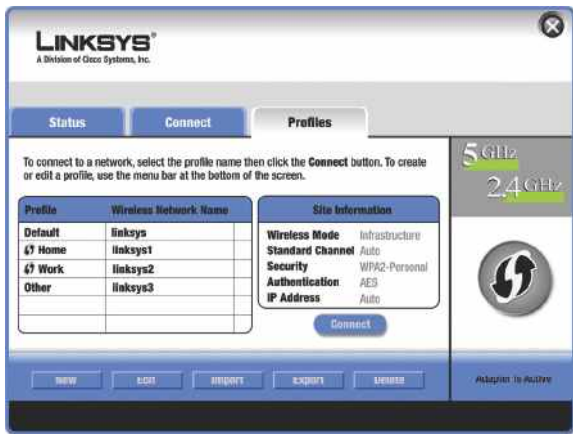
LINKSYS®
A Division of Cisco Systems, Inc.

Status
Connect
Profiles

To connect to a network, select the profile name then click the Connect button. To create or edit a profile, use the menu bar at the bottom of the screen.

| Profile | Wireless Network Name |
|---|---|
| Default | linksys |
| Home | linksys1 |
| Work | linksys2 |
| Other | linksys3 |

Site Information

| | |
|---|---|
| Wireless Mode | Infrastructure |
| Standard Channel | Auto |
| Security | WPA2-Personal |
| Authentication | AES |
| IP Address | Auto |

Connect

5 GHz
2.4 GHz

New
Edit
Import
Export
Delete

Adapter is Active